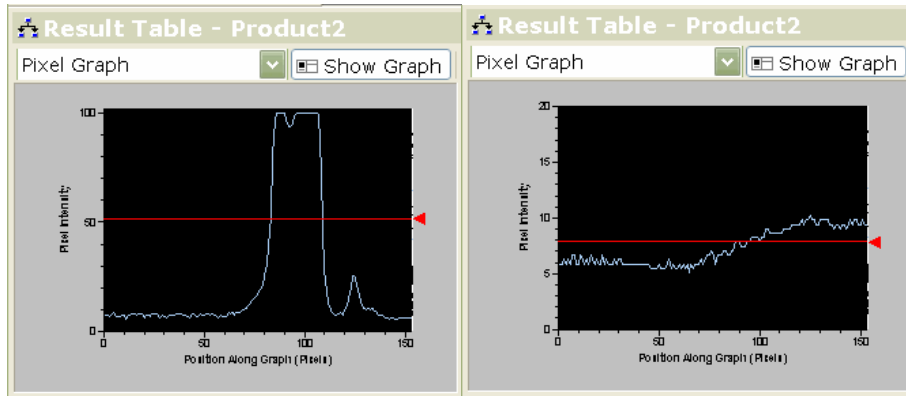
Result Table - Product2

Pixel Graph

Show Graph

100
50
0
Pixel Intensity
0
50
100
150
Position Along Graph (Pixels)

Result Table - Product2

Pixel Graph

Show Graph

20
15
10
5
0
Pixel Intensity
0
50
100
150
Position Along Graph (Pixels)